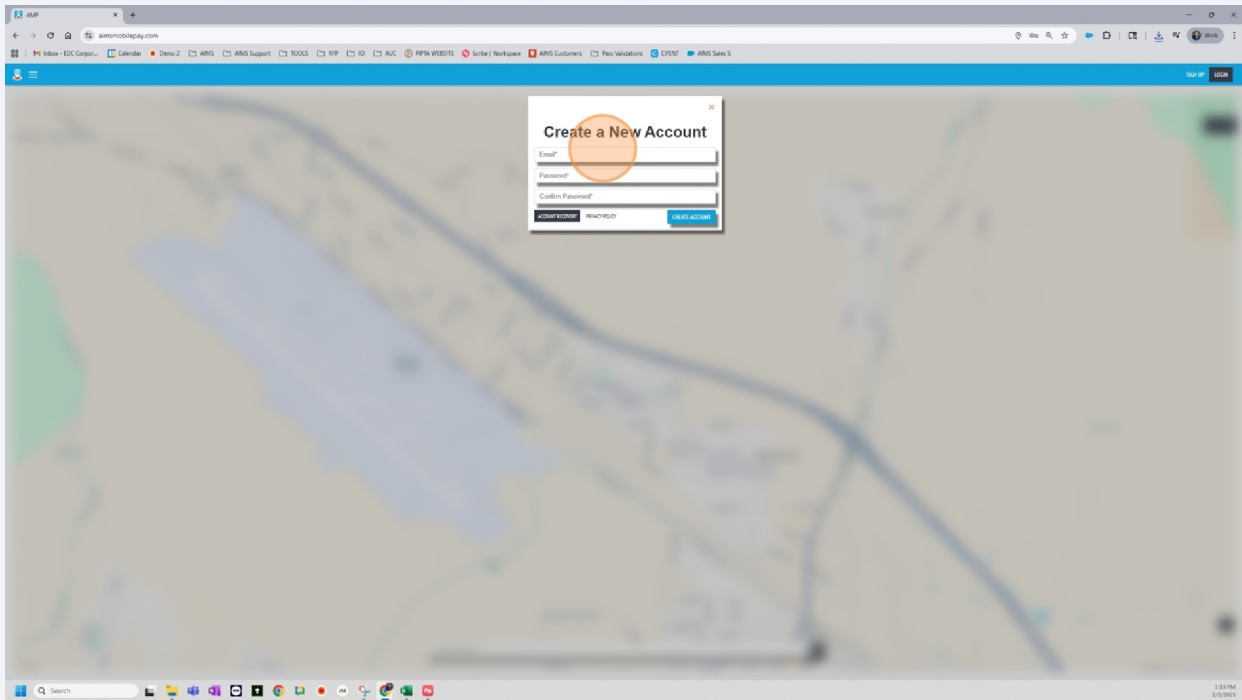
AMP

aimsmobilepay.com

Work

Inbox - EDC Corpor... Calendar Demo Z AIMS AIMS Support TOOLS RFP IQ AUC PIPTA WEBSITE Scribe | Workspace AIMS Customers Pass Validations EVENT AIMS Sales S

SIGN UP LOGIN

×

Create a New Account

Email*

Password*

Confirm Password*

ACCOUNT RECOVERY PRIVACY POLICY CREATE ACCOUNT

Search

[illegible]
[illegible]